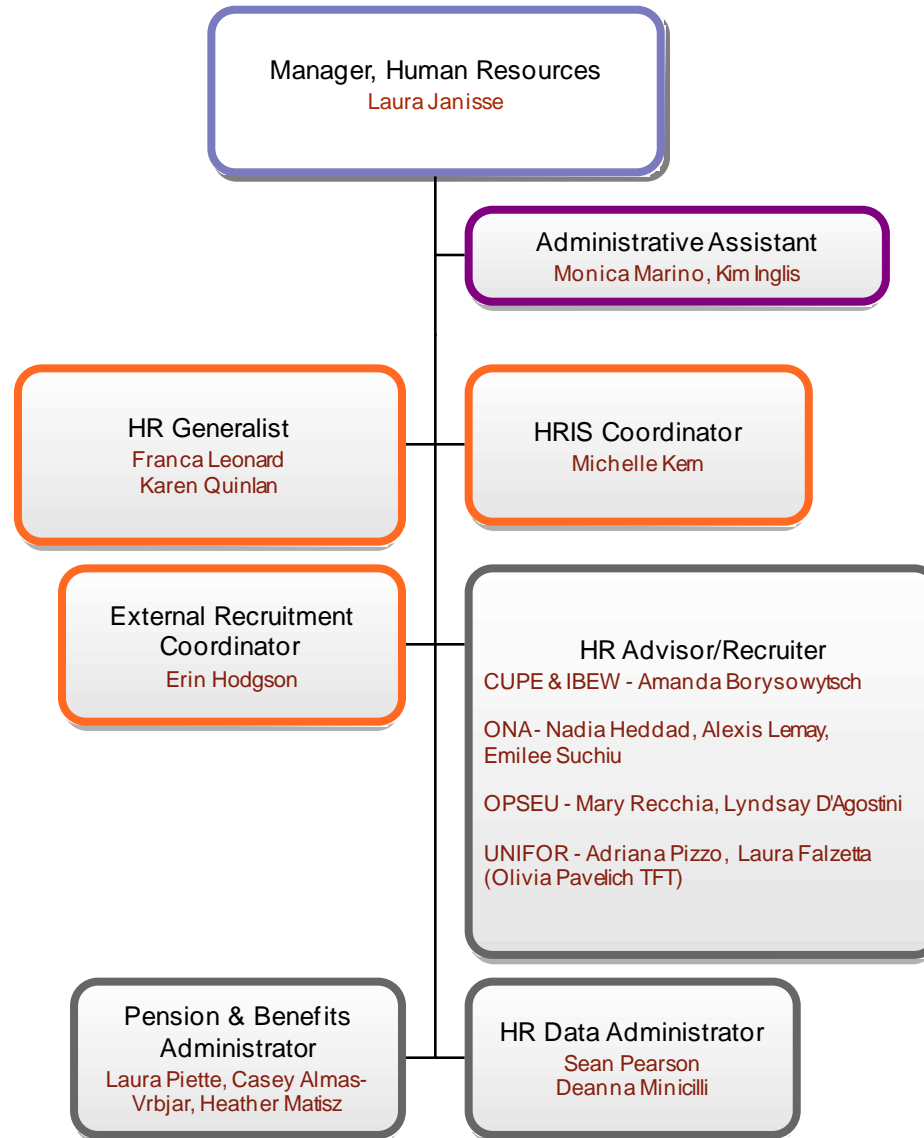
Manager, Human Resources
Laura Janisse

Administrative Assistant
Monica Marino, Kim Inglis

HR Generalist
Franca Leonard
Karen Quinlan

HRIS Coordinator
Michelle Kern

External Recruitment Coordinator
Erin Hodgson

HR Advisor/Recruiter
CUPE & IBEW - Amanda Borysowytsch

ONA- Nadia Heddad, Alexis Lemay, Emilee Suchiu

OPSEU - Mary Recchia, Lyndsay D'Agostini

UNIFOR - Adriana Pizzo, Laura Falzetta (Olivia Pavelich TFT)

Pension & Benefits Administrator
Laura Piette, Casey Almas-Vrbjar, Heather Matisz

HR Data Administrator
Sean Pearson
Deanna Minicilli